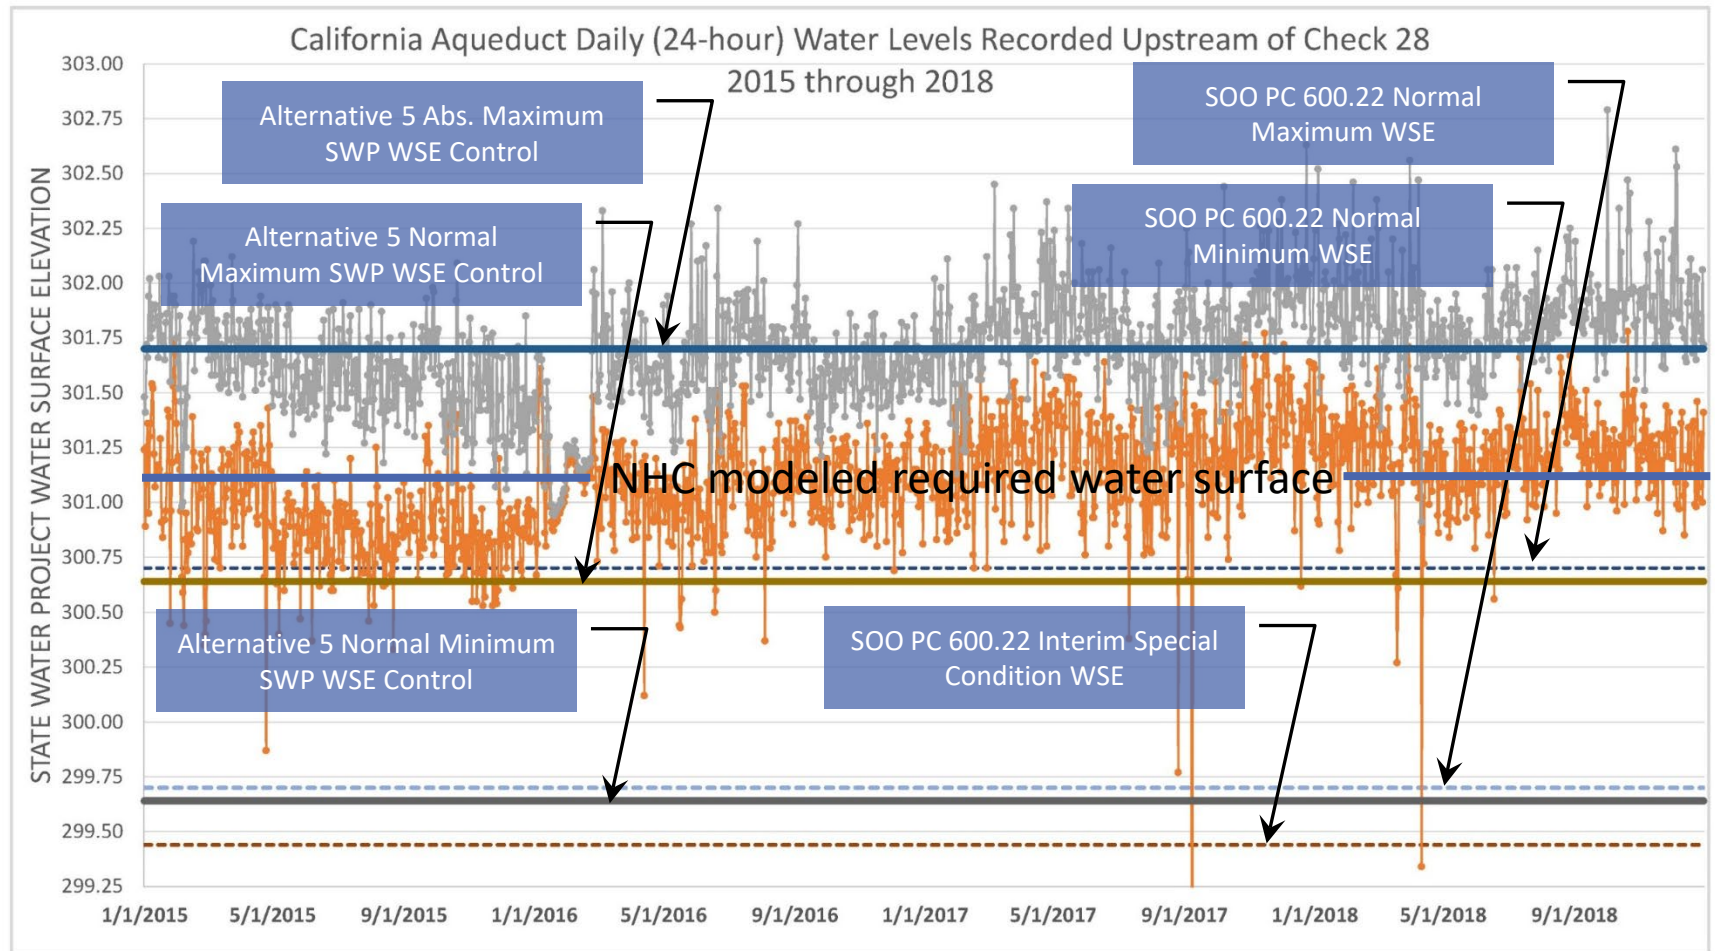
California Aqueduct Daily (24-hour) Water Levels Recorded Upstream of Check 28
2015 through 2018

STATE WATER PROJECT WATER SURFACE ELEVATION

303.00
302.75
302.50
302.25
302.00
301.75
301.50
301.25
301.00
300.75
300.50
300.25
300.00
299.75
299.50
299.25

Alternative 5 Abs. Maximum SWP WSE Control

Alternative 5 Normal Maximum SWP WSE Control

SOO PC 600.22 Normal Maximum WSE

SOO PC 600.22 Normal Minimum WSE

NHC modeled required water surface

Alternative 5 Normal Minimum SWP WSE Control

SOO PC 600.22 Interim Special Condition WSE

1/1/2015 5/1/2015 9/1/2015 1/1/2016 5/1/2016 9/1/2016 1/1/2017 5/1/2017 9/1/2017 1/1/2018 5/1/2018 9/1/2018